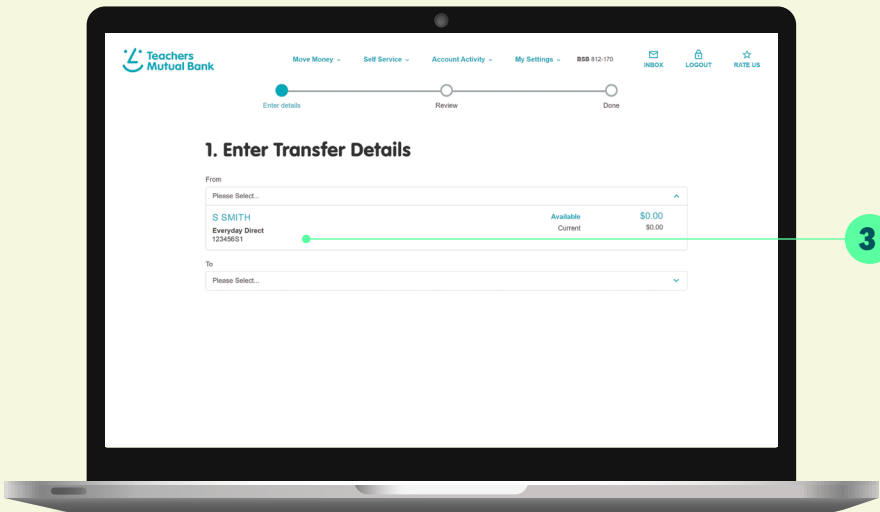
Teachers Mutual Bank

Move Money ⌄ Self Service ⌄ Account Activity ⌄ My Settings ⌄ BSB 812-170

INBOX LOGOUT RATE US

Enter details Review Done

1. Enter Transfer Details

From

Please Select...

S SMITH
Everyday Direct
123456S1

Available $0.00
Current $0.00

To

Please Select...

3